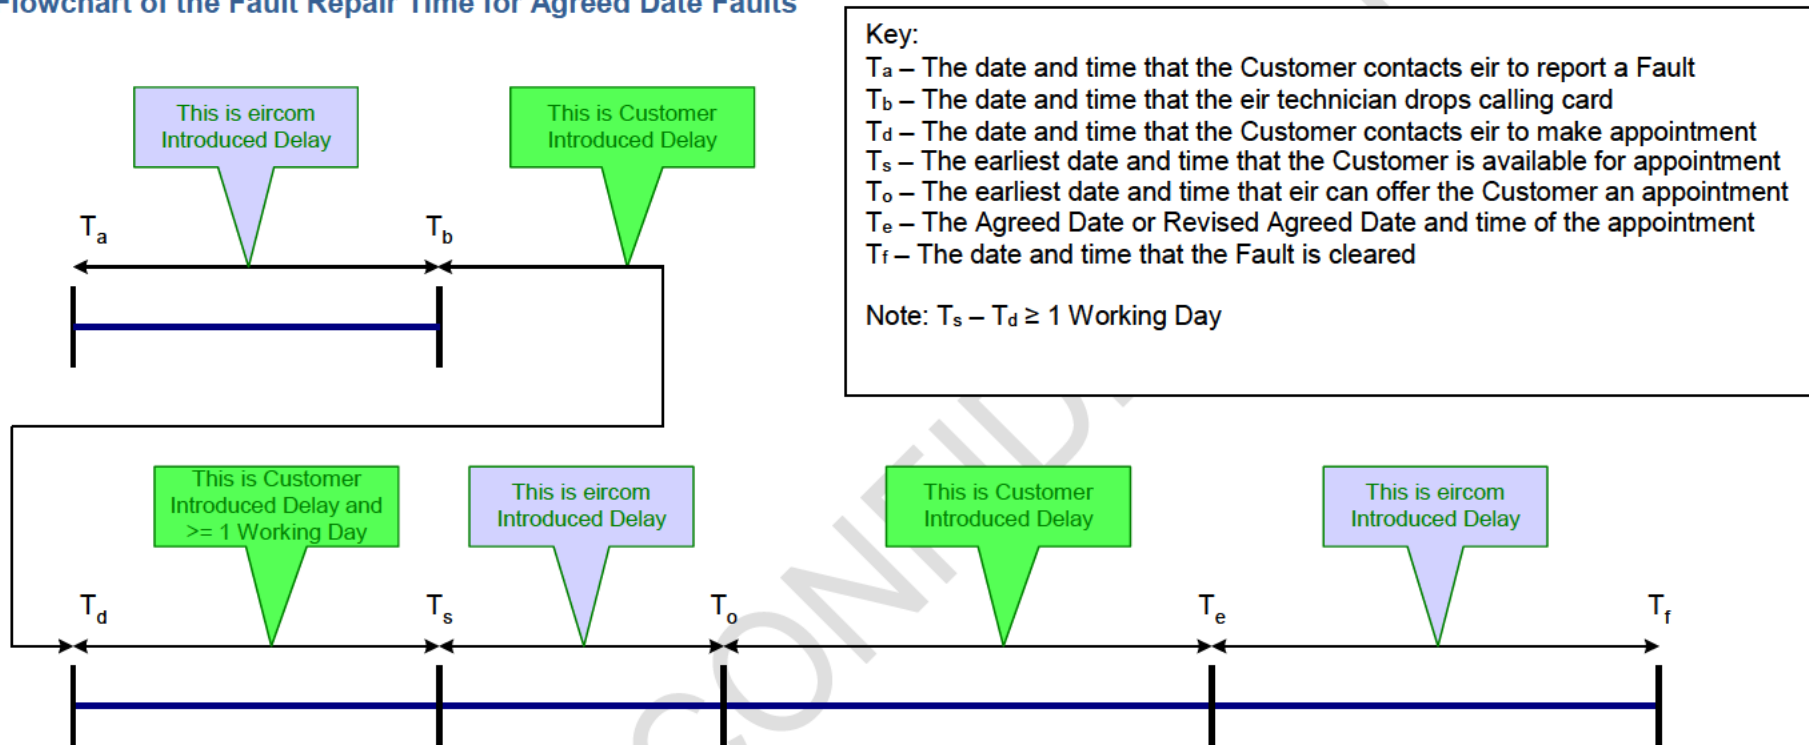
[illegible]lowchart of the Fault Repair Time for Agreed Date Faults

This is eircom Introduced Delay

This is Customer Introduced Delay

$T_a$

$T_b$

Key:
$T_a$ – The date and time that the Customer contacts eir to report a Fault
$T_b$ – The date and time that the eir technician drops calling card
$T_d$ – The date and time that the Customer contacts eir to make appointment
$T_s$ – The earliest date and time that the Customer is available for appointment
$T_o$ – The earliest date and time that eir can offer the Customer an appointment
$T_e$ – The Agreed Date or Revised Agreed Date and time of the appointment
$T_f$ – The date and time that the Fault is cleared

Note: $T_s – T_d \geq 1$ Working Day

This is Customer Introduced Delay and >= 1 Working Day

This is eircom Introduced Delay

This is Customer Introduced Delay

This is eircom Introduced Delay

$T_d$

$T_s$

$T_o$

$T_e$

$T_f$

CONFID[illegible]